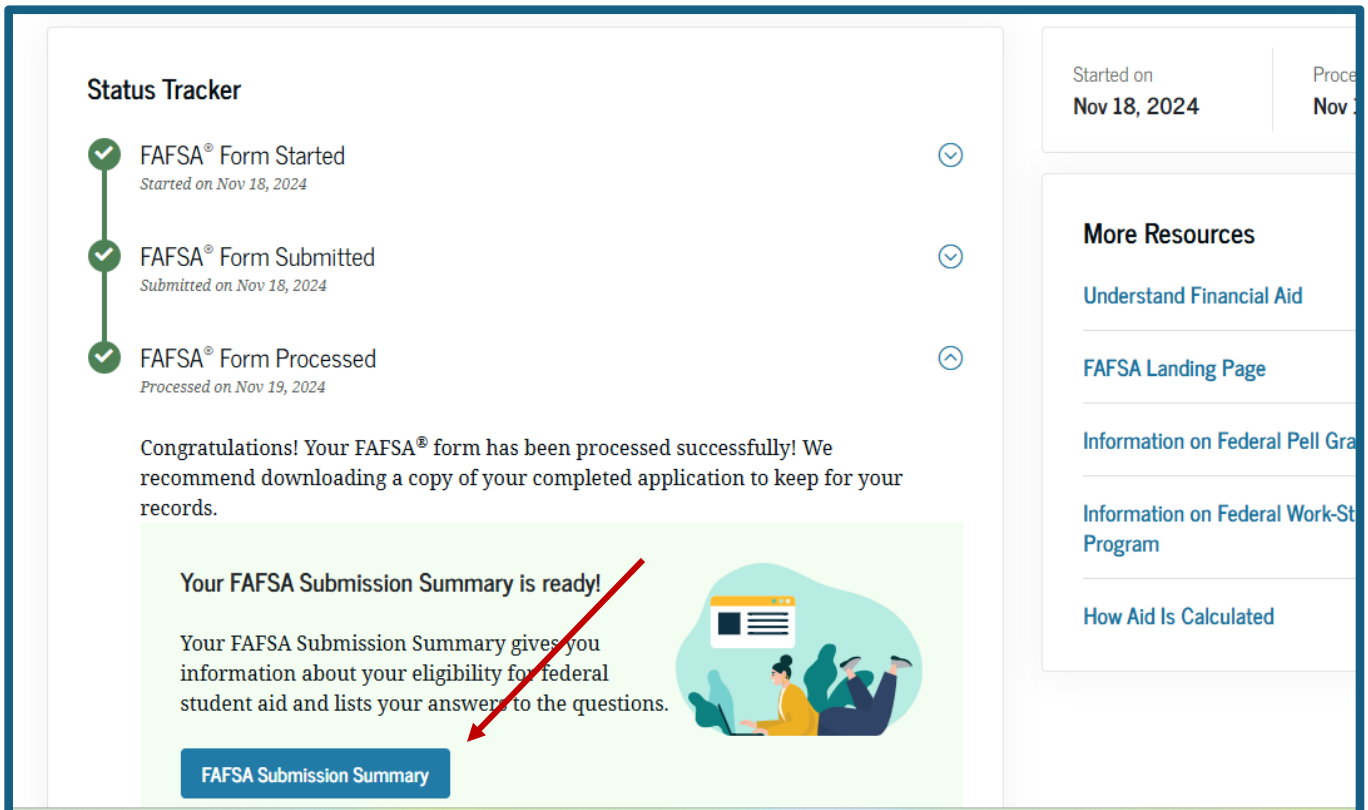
Status Tracker

FAFSA® Form Started
Started on Nov 18, 2024

FAFSA® Form Submitted
Submitted on Nov 18, 2024

FAFSA® Form Processed
Processed on Nov 19, 2024

Congratulations! Your FAFSA® form has been processed successfully! We recommend downloading a copy of your completed application to keep for your records.

Your FAFSA Submission Summary is ready!

Your FAFSA Submission Summary gives you information about your eligibility for federal student aid and lists your answers to the questions.

FAFSA Submission Summary

Started on
Nov 18, 2024

Proce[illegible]
Nov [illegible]

More Resources

Understand Financial Aid

FAFSA Landing Page

Information on Federal Pell Gra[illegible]

Information on Federal Work-St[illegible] Program

How Aid Is Calculated